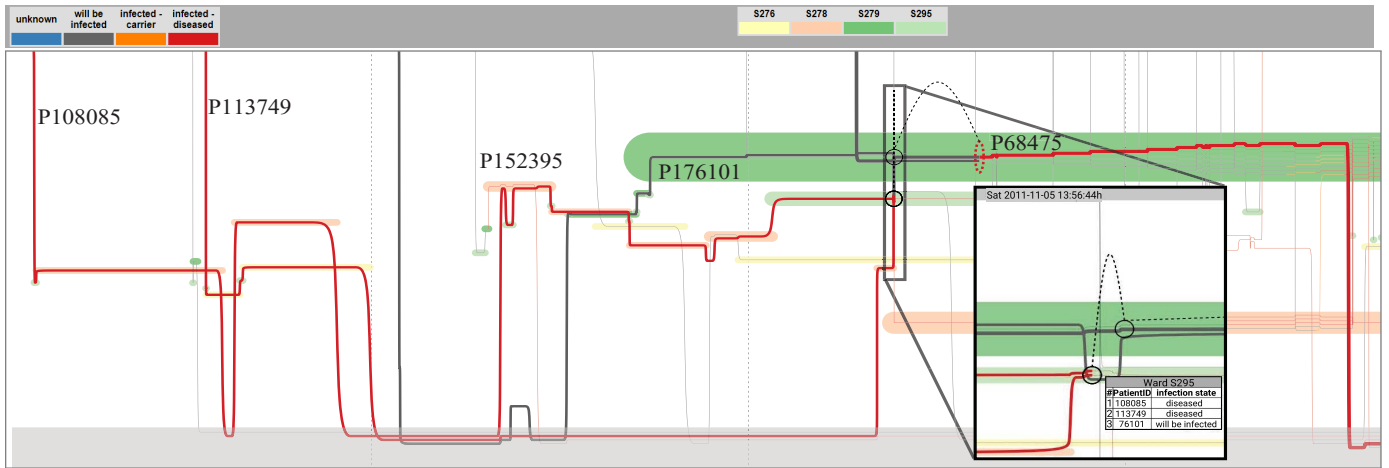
unknown | will be infected | infected - carrier | infected - diseased

S276 S278 S279 S295

P108085

P113749

P152395

P176101

P68475

Sat 2011-11-05 13:56:44h

Ward S295

| # | PatientID | infection state |
|---|---|---|
| 1 | 108085 | diseased |
| 2 | 113749 | diseased |
| 3 | 76101 | will be infected |